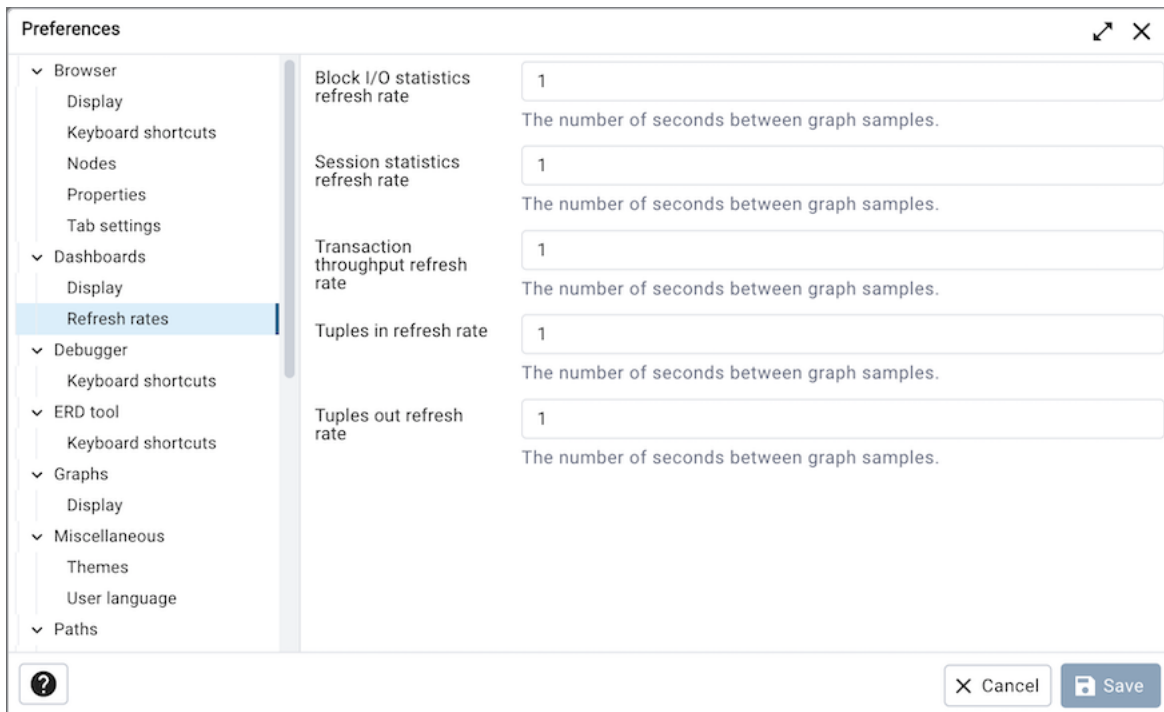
Preferences

Browser
Display
Keyboard shortcuts
Nodes
Properties
Tab settings
Dashboards
Display
Refresh rates
Debugger
Keyboard shortcuts
ERD tool
Keyboard shortcuts
Graphs
Display
Miscellaneous
Themes
User language
Paths

Block I/O statistics refresh rate
1
The number of seconds between graph samples.

Session statistics refresh rate
1
The number of seconds between graph samples.

Transaction throughput refresh rate
1
The number of seconds between graph samples.

Tuples in refresh rate
1
The number of seconds between graph samples.

Tuples out refresh rate
1
The number of seconds between graph samples.

?
Cancel
Save